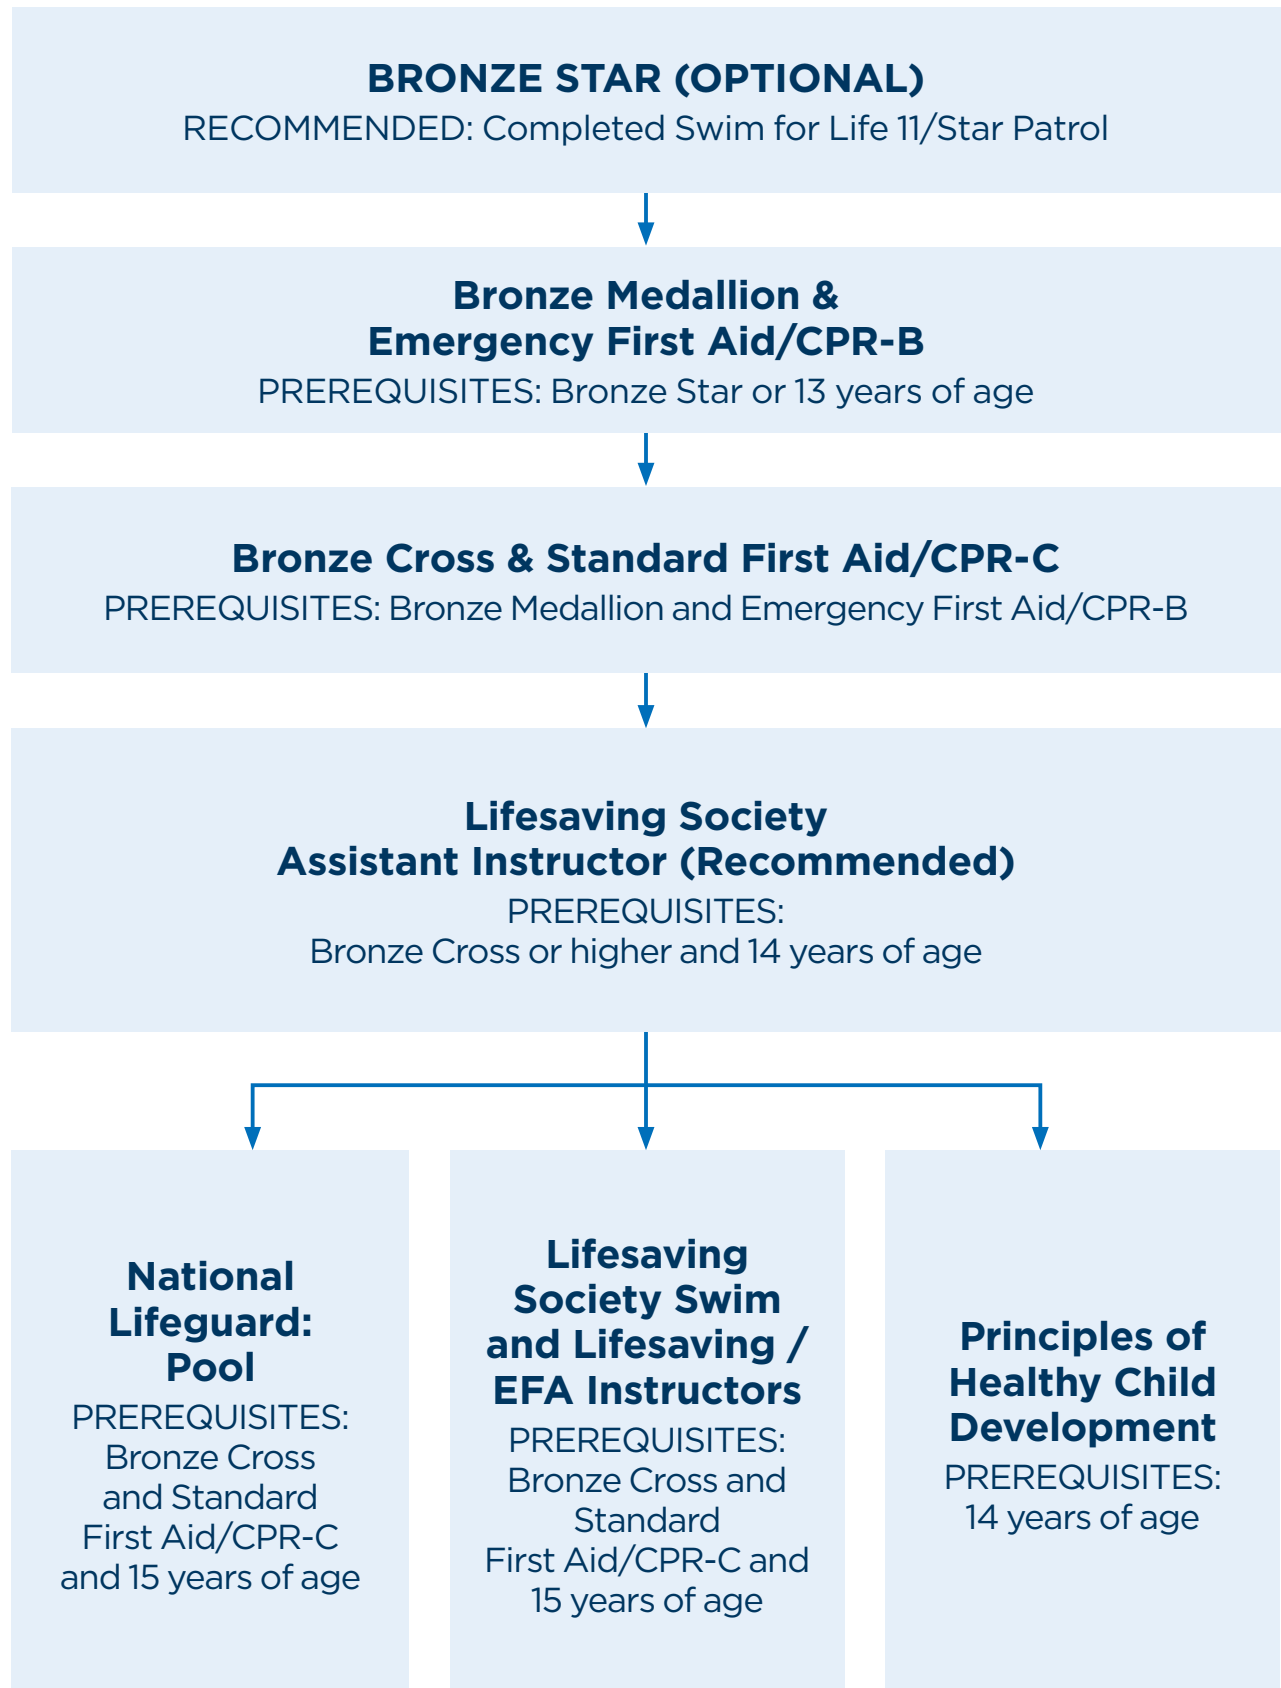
BRONZE STAR (OPTIONAL)
RECOMMENDED: Completed Swim for Life 11/Star Patrol

Bronze Medallion & Emergency First Aid/CPR-B
PREREQUISITES: Bronze Star or 13 years of age

Bronze Cross & Standard First Aid/CPR-C
PREREQUISITES: Bronze Medallion and Emergency First Aid/CPR-B

Lifesaving Society Assistant Instructor (Recommended)
PREREQUISITES: Bronze Cross or higher and 14 years of age

National Lifeguard: Pool
PREREQUISITES: Bronze Cross and Standard First Aid/CPR-C and 15 years of age

Lifesaving Society Swim and Lifesaving / EFA Instructors
PREREQUISITES: Bronze Cross and Standard First Aid/CPR-C and 15 years of age

Principles of Healthy Child Development
PREREQUISITES: 14 years of age